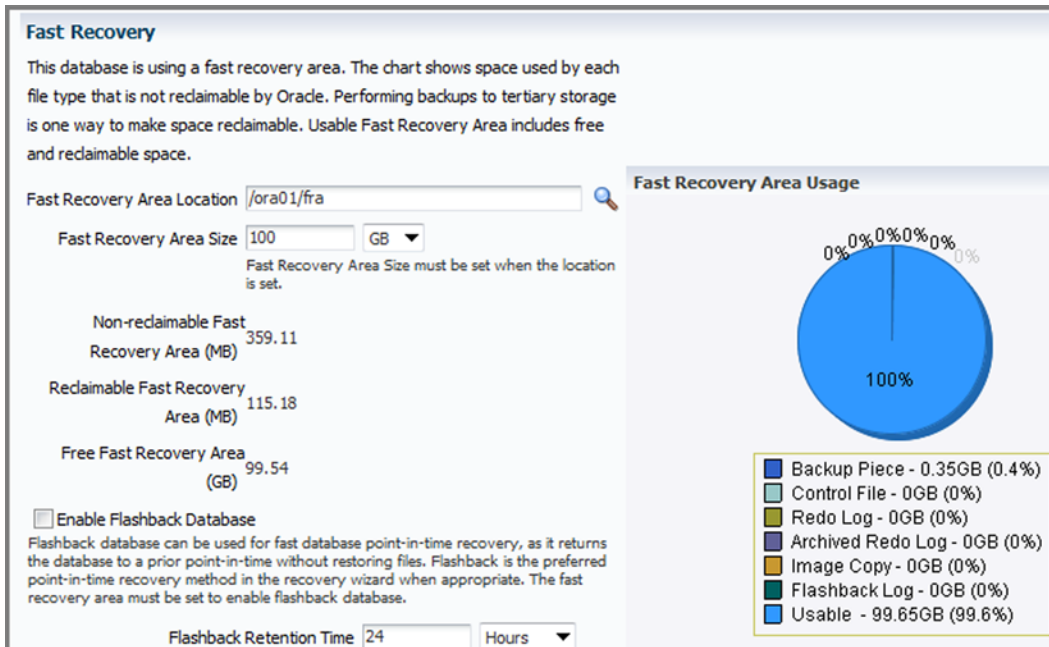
Fast Recovery

This database is using a fast recovery area. The chart shows space used by each file type that is not reclaimable by Oracle. Performing backups to tertiary storage is one way to make space reclaimable. Usable Fast Recovery Area includes free and reclaimable space.

Fast Recovery Area Location /ora01/fra

Fast Recovery Area Size 100 GB

Fast Recovery Area Size must be set when the location is set.

Non-reclaimable Fast Recovery Area (MB) 359.11

Reclaimable Fast Recovery Area (MB) 115.18

Free Fast Recovery Area (GB) 99.54

Enable Flashback Database

Flashback database can be used for fast database point-in-time recovery, as it returns the database to a prior point-in-time without restoring files. Flashback is the preferred point-in-time recovery method in the recovery wizard when appropriate. The fast recovery area must be set to enable flashback database.

Flashback Retention Time 24 Hours

Fast Recovery Area Usage

0% 0% 0% 0% 0% 0%

100%

Backup Piece - 0.35GB (0.4%)
Control File - 0GB (0%)
Redo Log - 0GB (0%)
Archived Redo Log - 0GB (0%)
Image Copy - 0GB (0%)
Flashback Log - 0GB (0%)
Usable - 99.65GB (99.6%)